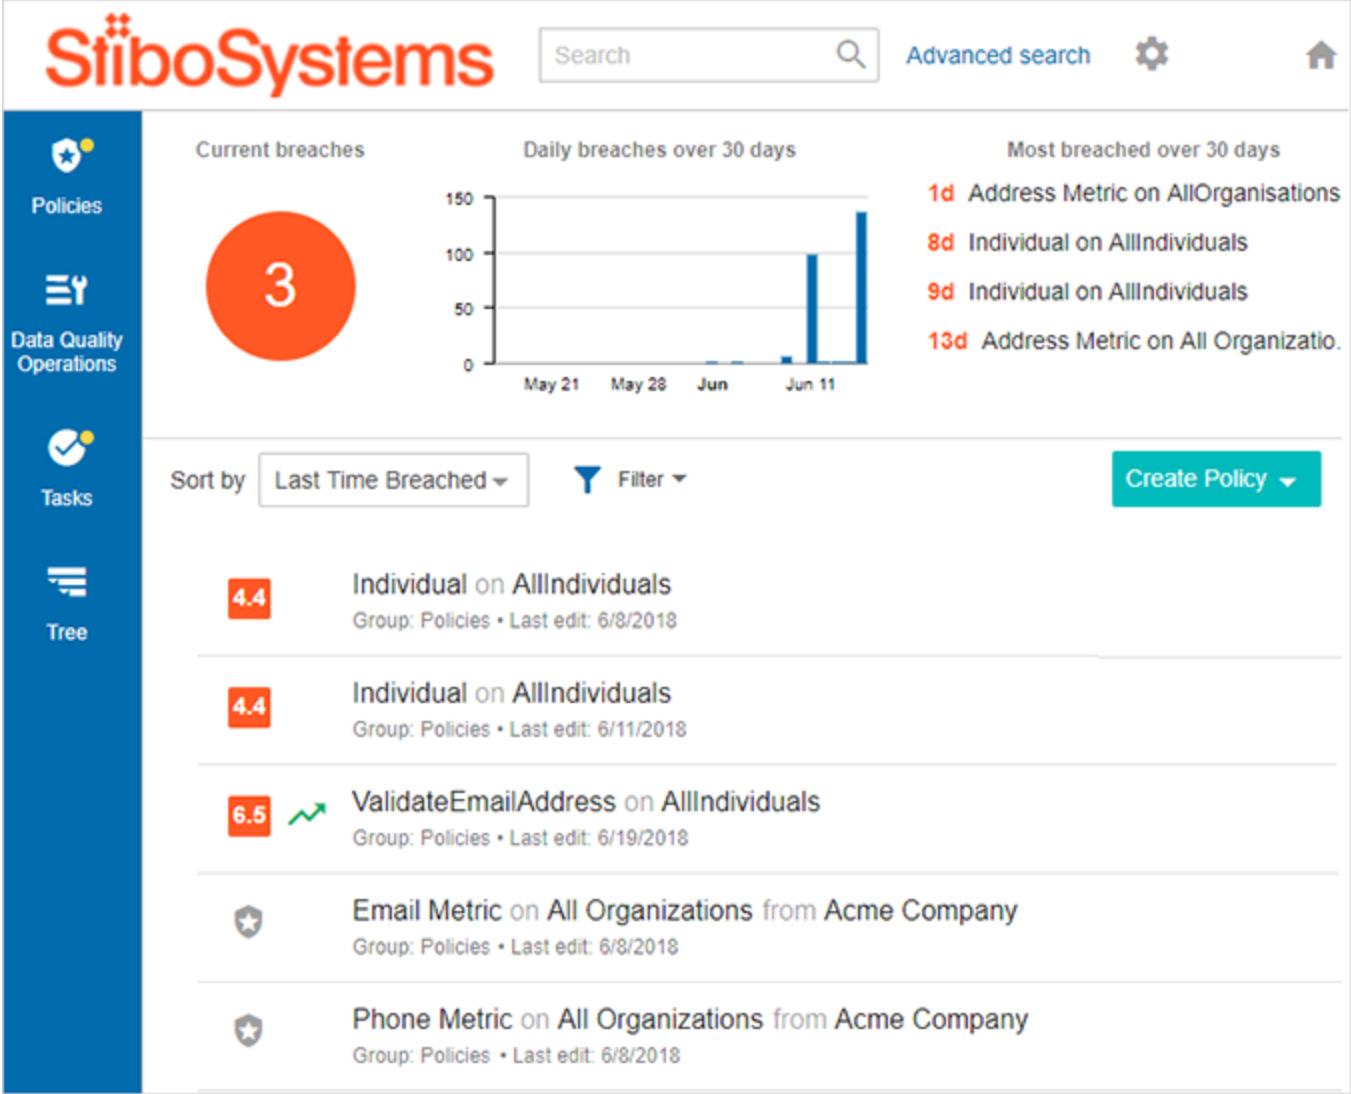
StiboSystems

Search

Advanced search

Policies

Data Quality Operations

Tasks

Tree

Current breaches

3

Daily breaches over 30 days

150
100
50
0
May 21
May 28
Jun
Jun 11

Most breached over 30 days

1d Address Metric on AllOrganisations
8d Individual on AllIndividuals
9d Individual on AllIndividuals
13d Address Metric on All Organizatio.

Sort by Last Time Breached

Filter

Create Policy

4.4 Individual on AllIndividuals
Group: Policies • Last edit: 6/8/2018

4.4 Individual on AllIndividuals
Group: Policies • Last edit: 6/11/2018

6.5 ValidateEmailAddress on AllIndividuals
Group: Policies • Last edit: 6/19/2018

Email Metric on All Organizations from Acme Company
Group: Policies • Last edit: 6/8/2018

Phone Metric on All Organizations from Acme Company
Group: Policies • Last edit: 6/8/2018